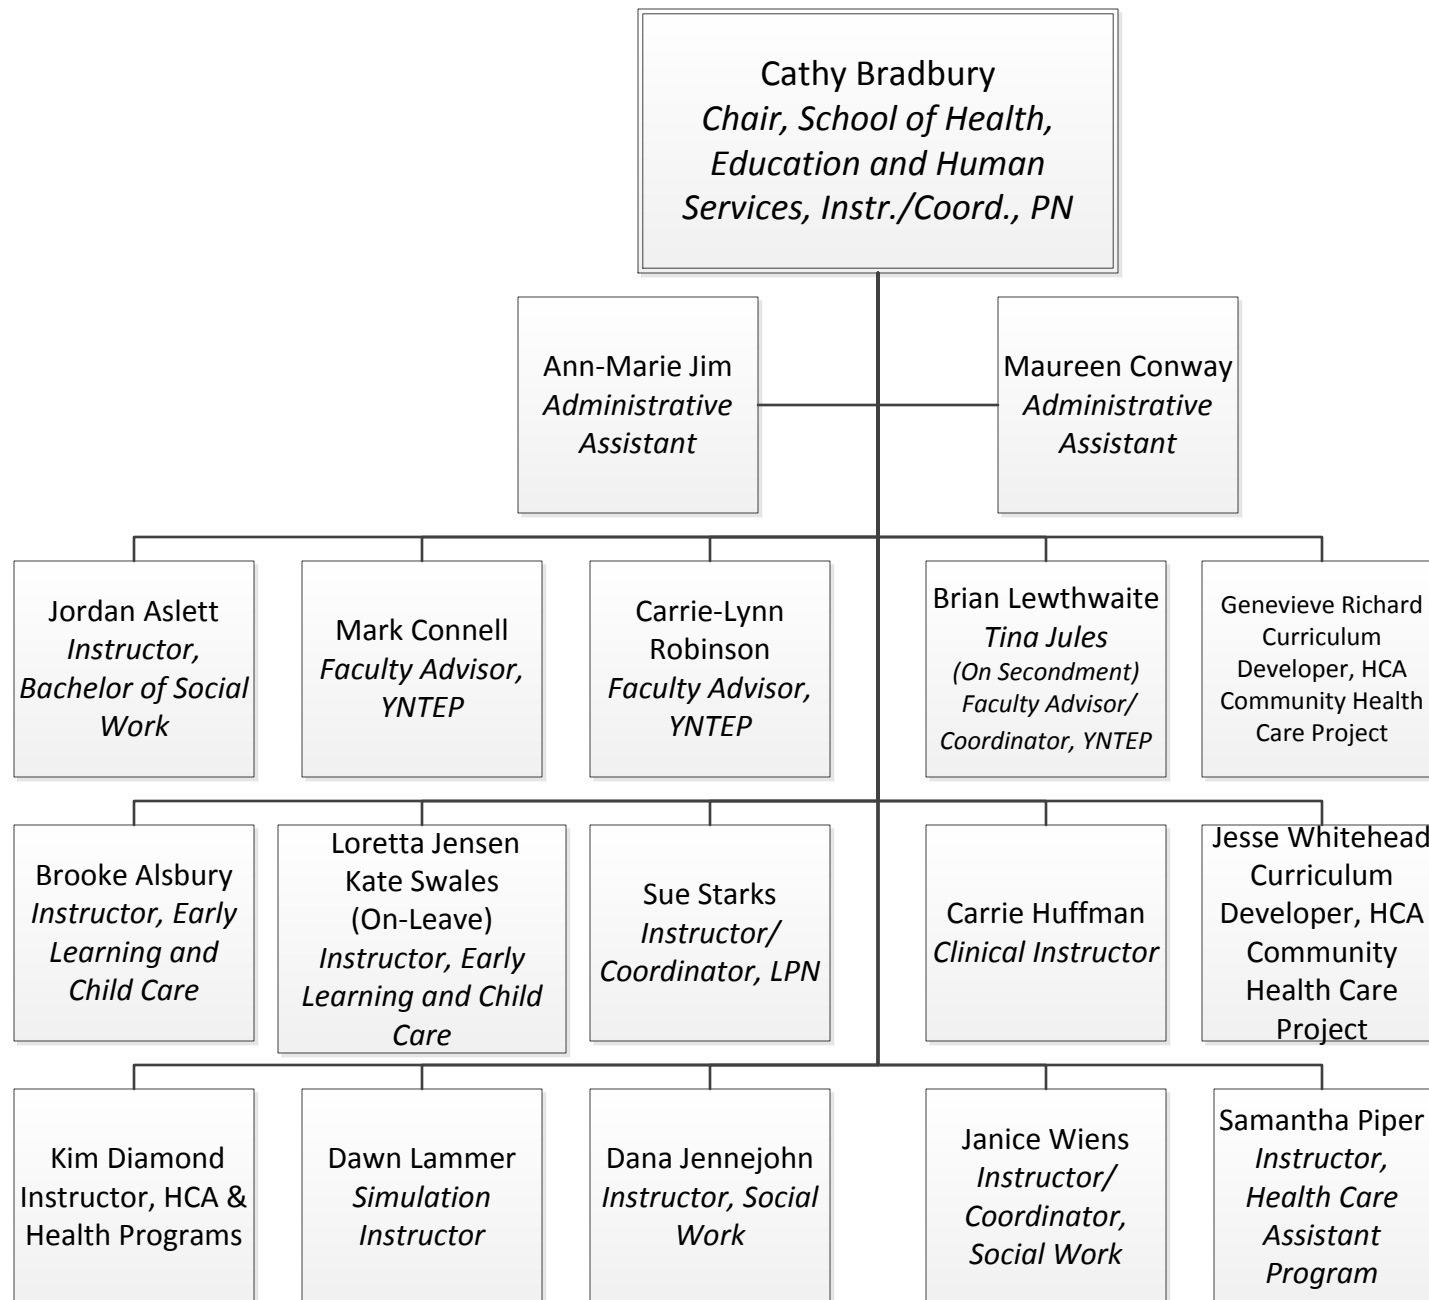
Cathy Bradbury
Chair, School of Health, Education and Human Services, Instr./Coord., PN

Ann-Marie Jim
Administrative Assistant

Maureen Conway
Administrative Assistant

Jordan Aslett
Instructor, Bachelor of Social Work

Mark Connell
Faculty Advisor, YNTEP

Carrie-Lynn Robinson
Faculty Advisor, YNTEP

Brian Lewthwaite
Tina Jules
(On Secondment)
Faculty Advisor/ Coordinator, YNTEP

Genevieve Richard
Curriculum Developer, HCA Community Health Care Project

Brooke Alsbury
Instructor, Early Learning and Child Care

Loretta Jensen
Kate Swales
(On-Leave)
Instructor, Early Learning and Child Care

Sue Starks
Instructor/ Coordinator, LPN

Carrie Huffman
Clinical Instructor

Jesse Whitehead
Curriculum Developer, HCA Community Health Care Project

Kim Diamond
Instructor, HCA & Health Programs

Dawn Lammer
Simulation Instructor

Dana Jennejohn
Instructor, Social Work

Janice Wiens
Instructor/ Coordinator, Social Work

Samantha Piper
Instructor, Health Care Assistant Program